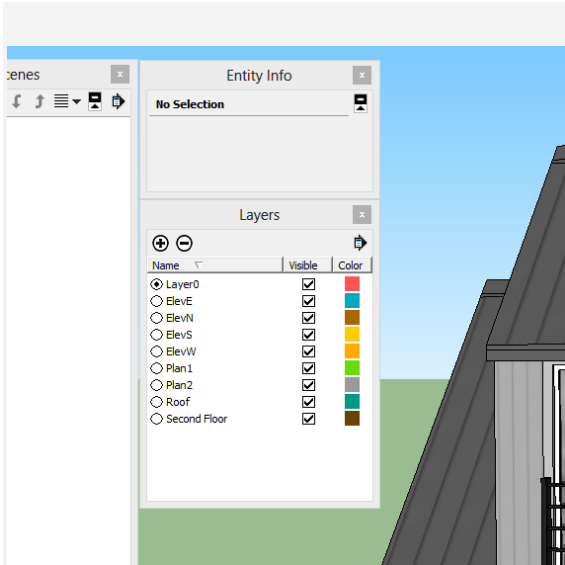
cenes

Entity Info

No Selection

Layers

| Name | Visible | Color |
|---|---|---|
| Layer0 | ☑ | |
| ElevE | ☑ | |
| ElevN | ☑ | |
| ElevS | ☑ | |
| ElevW | ☑ | |
| Plan1 | ☑ | |
| Plan2 | ☑ | |
| Roof | ☑ | |
| Second Floor | ☑ | |